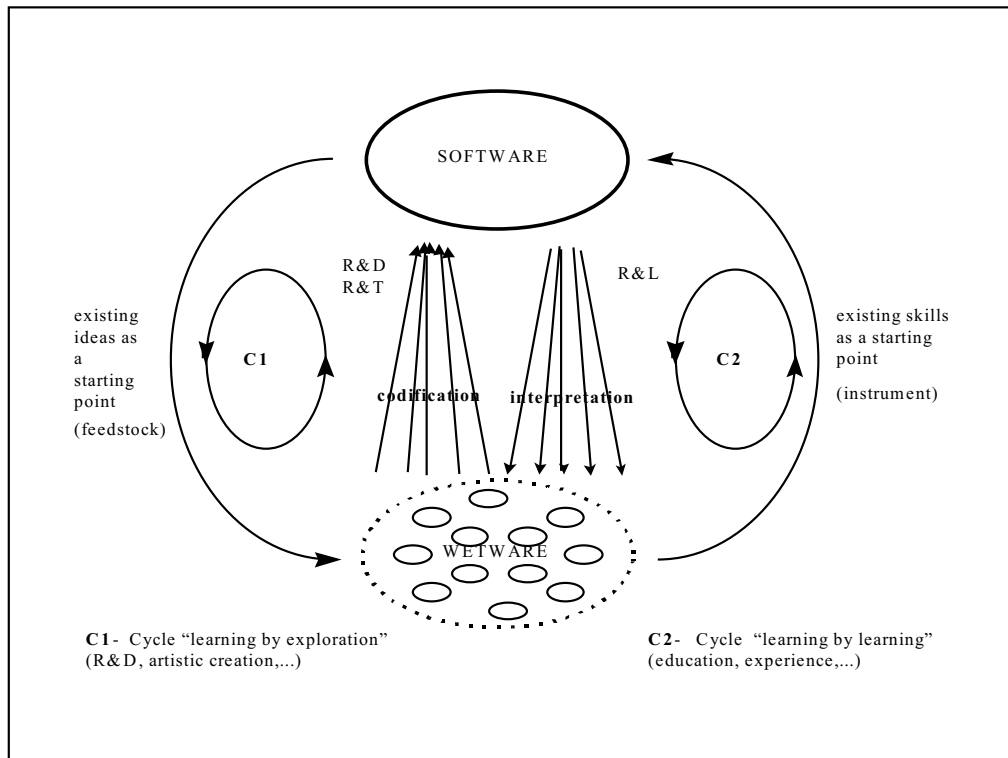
SOFTWARE

R&D
R&T

R&L

existing ideas as a starting point

(feedstock)

C1

codification

interpretation

C2

existing skills as a starting point

(instrument)

WETWARE

C1- Cycle "learning by exploration" (R&D, artistic creation,...)

C2- Cycle "learning by learning" (education, experience,...)